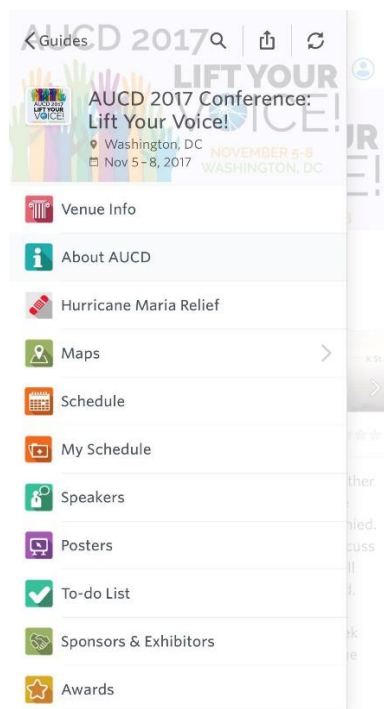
Guides

AUCD 2017

LIFT YOUR VOICE!

AUCD 2017 LIFT YOUR VOICE!

AUCD 2017 Conference: Lift Your Voice!

Washington, DC

Nov 5 – 8, 2017

NOVEMBER 5-8 WASHINGTON, DC

Venue Info

About AUCD

Hurricane Maria Relief

Maps

Schedule

My Schedule

Speakers

Posters

To-do List

Sponsors & Exhibitors

Awards